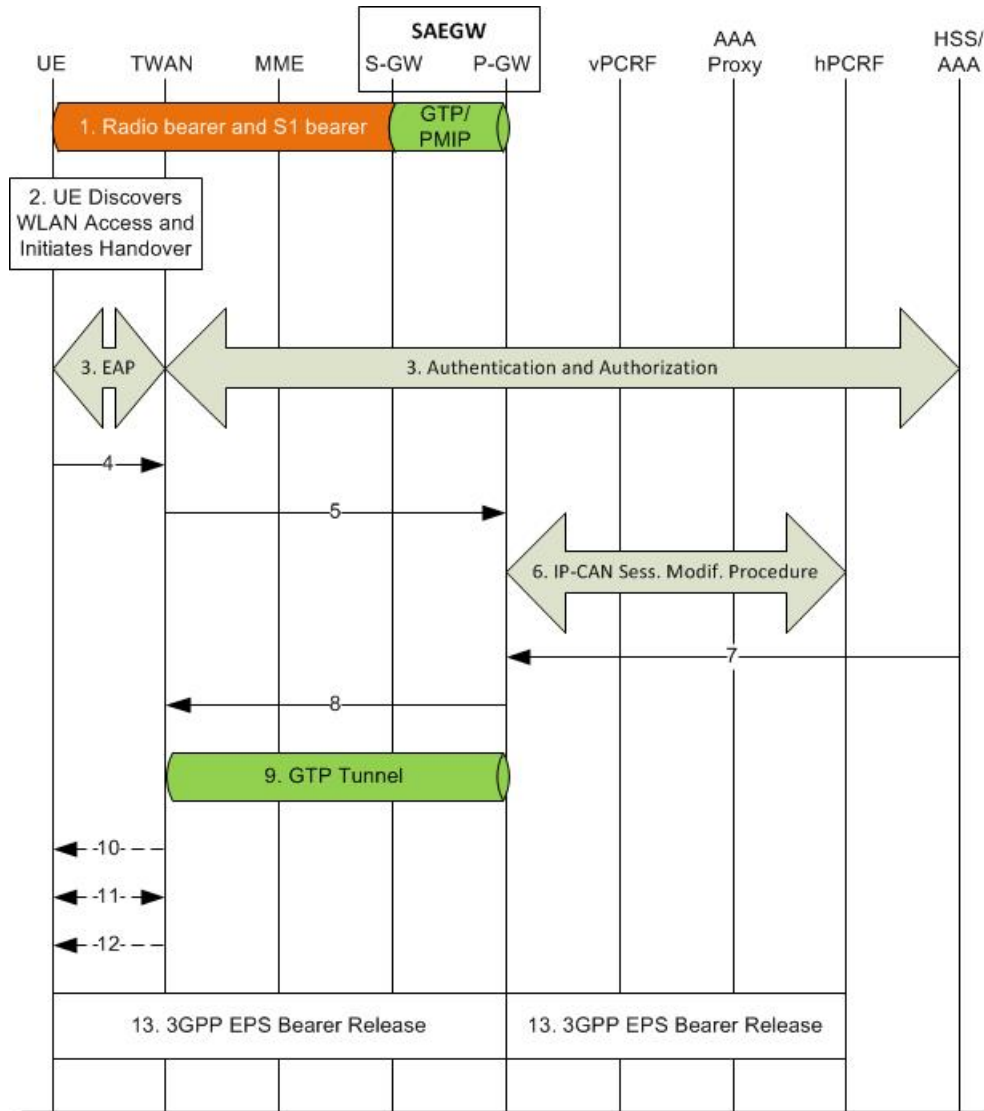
SAEGW

UE TWAN MME S-GW P-GW vPCRF AAA Proxy hPCRF HSS/AAA

1. Radio bearer and S1 bearer

GTP/PMIP

2. UE Discovers WLAN Access and Initiates Handover

3. EAP

3. Authentication and Authorization

4

5

6. IP-CAN Sess. Modif. Procedure

7

8

9. GTP Tunnel

-10-

-11-

-12-

13. 3GPP EPS Bearer Release

13. 3GPP EPS Bearer Release